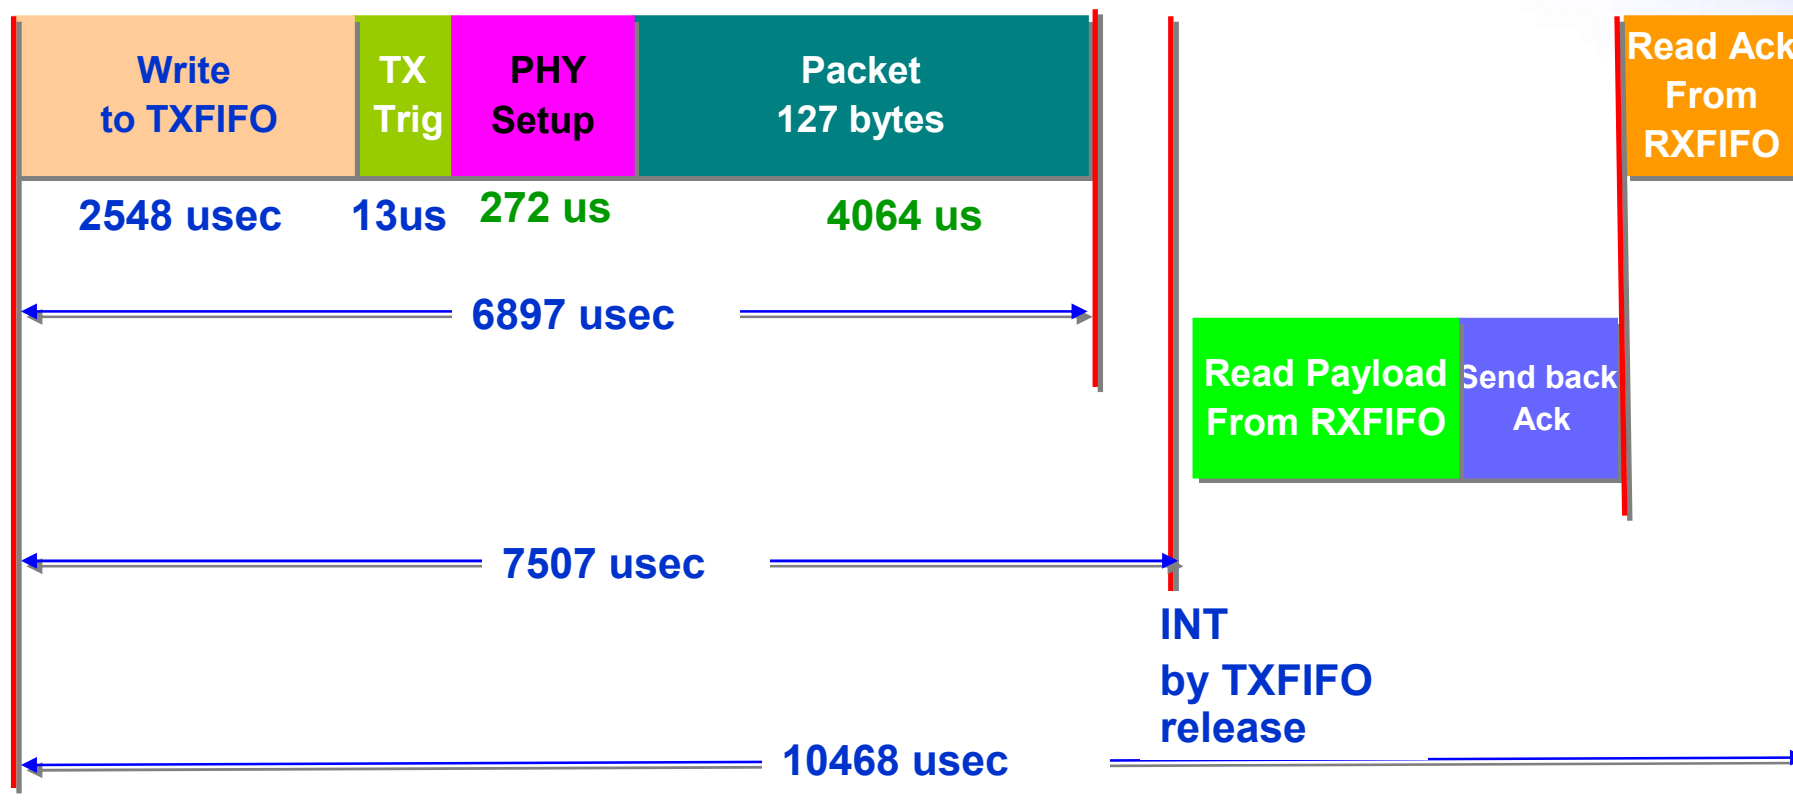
Write to TXFIFO

TX Trig

PHY Setup

Packet 127 bytes

Read Ack From RXFIFO

2548 usec

13us

272 us

4064 us

6897 usec

Read Payload From RXFIFO

Send back Ack

7507 usec

INT by TXFIFO release

10468 usec